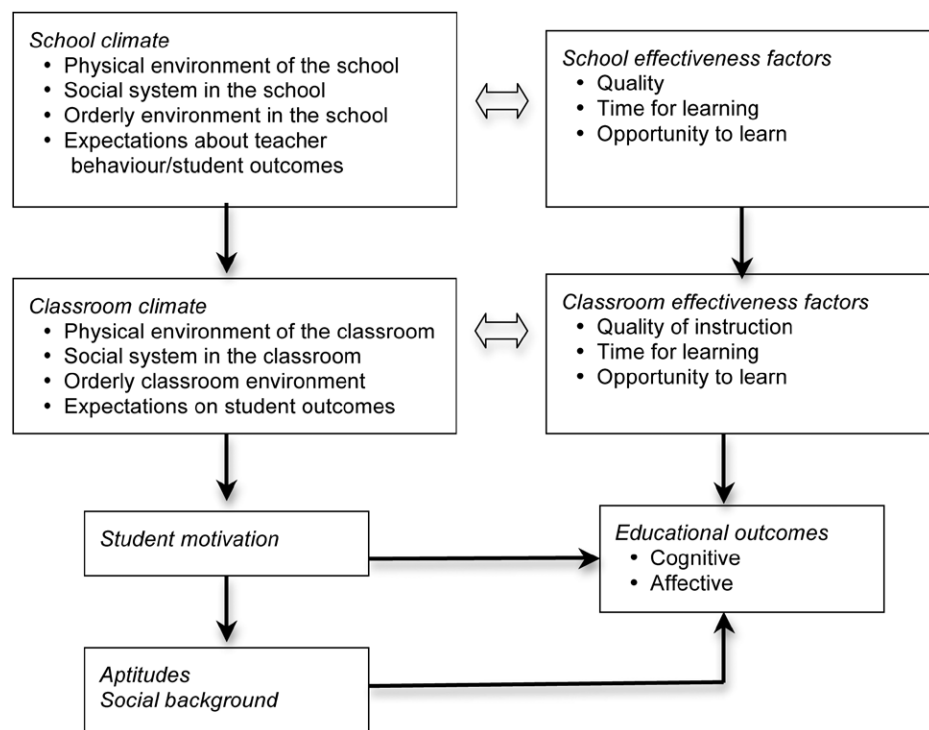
School climate
• Physical environment of the school
• Social system in the school
• Orderly environment in the school
• Expectations about teacher behaviour/student outcomes

School effectiveness factors
• Quality
• Time for learning
• Opportunity to learn

Classroom climate
• Physical environment of the classroom
• Social system in the classroom
• Orderly classroom environment
• Expectations on student outcomes

Classroom effectiveness factors
• Quality of instruction
• Time for learning
• Opportunity to learn

Student motivation

Educational outcomes
• Cognitive
• Affective

Aptitudes
Social background